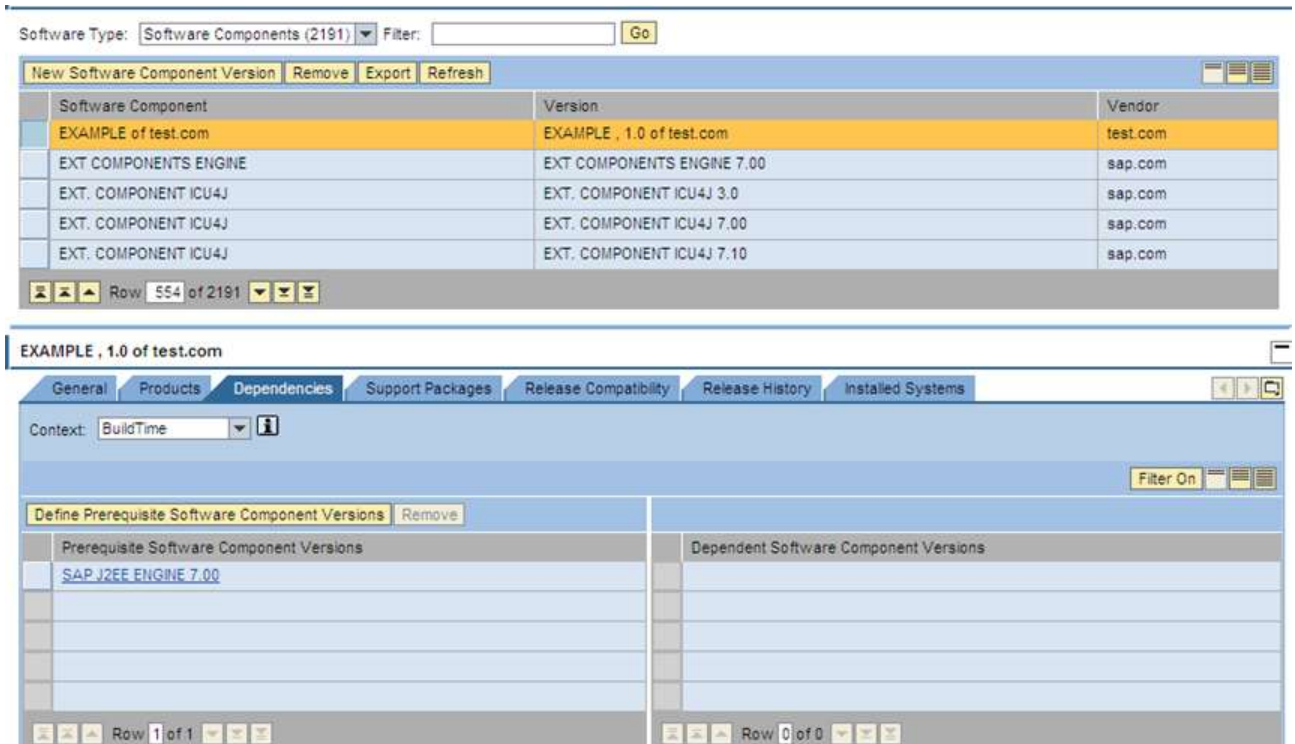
Software Type: Software Components (2191) Filter: Go

New Software Component Version Remove Export Refresh

| Software Component | Version | Vendor |
|---|---|---|
| EXAMPLE of test.com | EXAMPLE , 1.0 of test.com | test.com |
| EXT COMPONENTS ENGINE | EXT COMPONENTS ENGINE 7.00 | sap.com |
| EXT. COMPONENT ICU4J | EXT. COMPONENT ICU4J 3.0 | sap.com |
| EXT. COMPONENT ICU4J | EXT. COMPONENT ICU4J 7.00 | sap.com |
| EXT. COMPONENT ICU4J | EXT. COMPONENT ICU4J 7.10 | sap.com |

Row 554 of 2191

EXAMPLE , 1.0 of test.com

General Products Dependencies Support Packages Release Compatibility Release History Installed Systems

Context: BuildTime

Filter On

Define Prerequisite Software Component Versions Remove

| Prerequisite Software Component Versions |
|---|
| SAP J2EE ENGINE 7.00 |

Row 1 of 1

| Dependent Software Component Versions |
|---|

Row 0 of 0